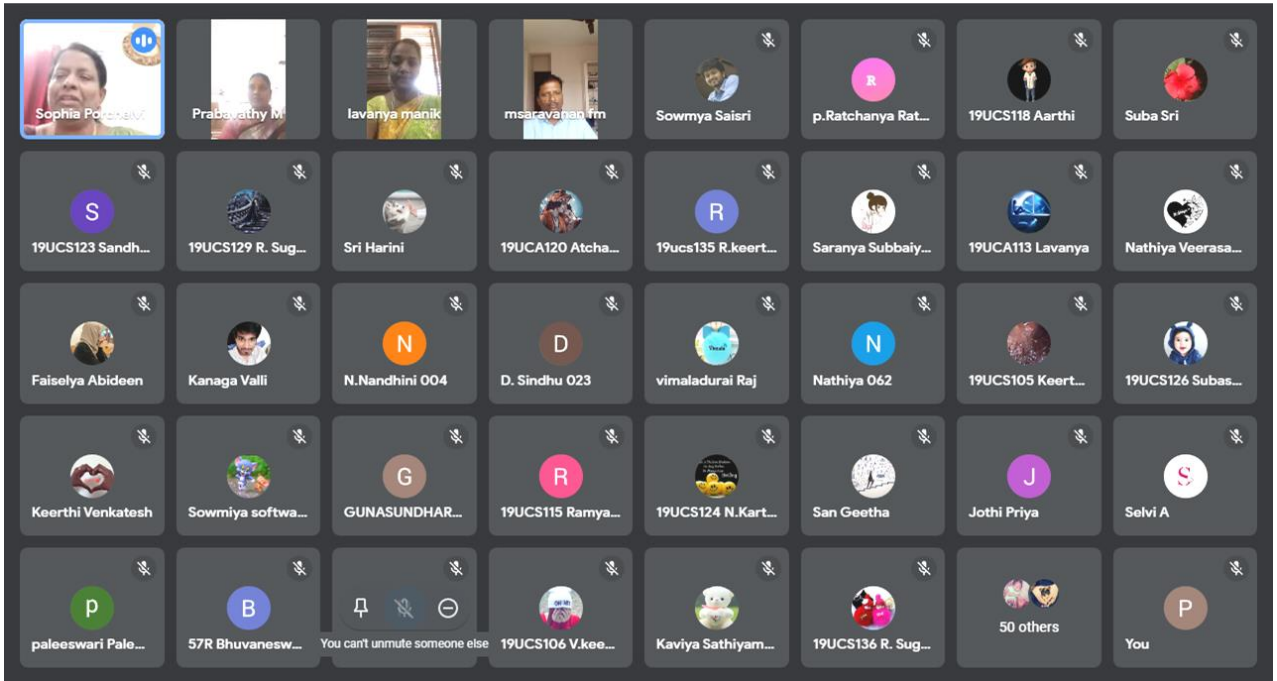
Sophia Porchelvi
Prabavathy M
lavanya manik
msaravanan fm
Sowmya Saisri
R
p.Ratchanya Rat...
19UCS118 Aarthi
Suba Sri

S
19UCS123 Sandh...
19UCS129 R. Sug...
Sri Harini
19UCA120 Atcha...
R
19ucs135 R.keert...
Saranya Subbaiy...
19UCA113 Lavanya
Nathiya Veerasa...

Faiselya Abideen
Kanaga Valli
N
N.Nandhini 004
D
D. Sindhu 023
vimaladurai Raj
N
Nathiya 062
19UCS105 Keert...
19UCS126 Subas...

Keerthi Venkatesh
Sowmiya softwa...
G
GUNASUNDHAR...
R
19UCS115 Ramya...
19UCS124 N.Kart...
San Geetha
J
Jothi Priya
S
Selvi A

p
paleeswari Pale...
B
57R Bhuvanesw...
You can't unmute someone else
19UCS106 V.kee...
Kaviya Sathiyam...
19UCS136 R. Sug...
50 others
P
You